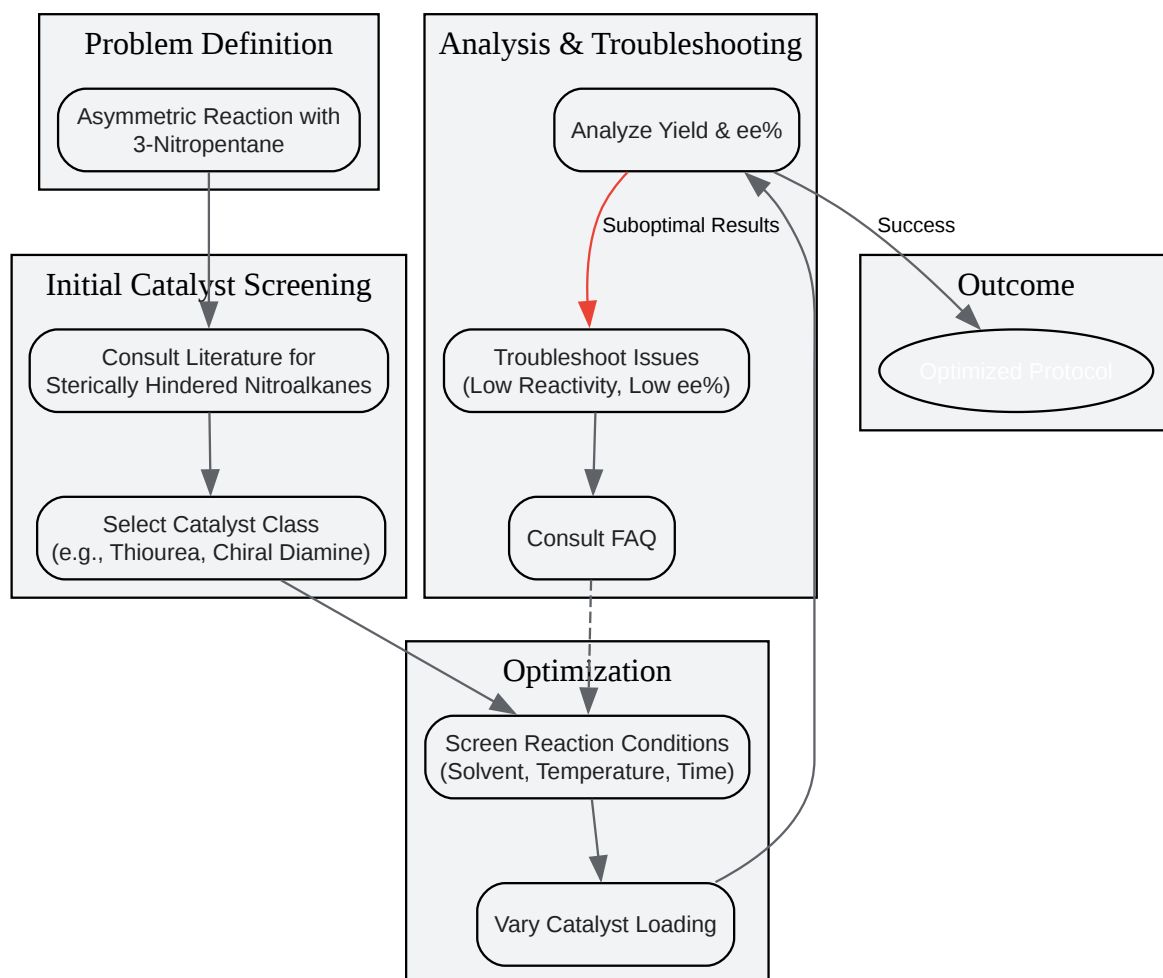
Problem Definition

Asymmetric Reaction with 3-Nitropentane

Initial Catalyst Screening

Consult Literature for Sterically Hindered Nitroalkanes

Select Catalyst Class (e.g., Thiourea, Chiral Diamine)

Analysis & Troubleshooting

Analyze Yield & ee%

Suboptimal Results

Troubleshoot Issues (Low Reactivity, Low ee%)

Consult FAQ

Success

Outcome

Optimized Protocol

Optimization

Screen Reaction Conditions (Solvent, Temperature, Time)

Vary Catalyst Loading